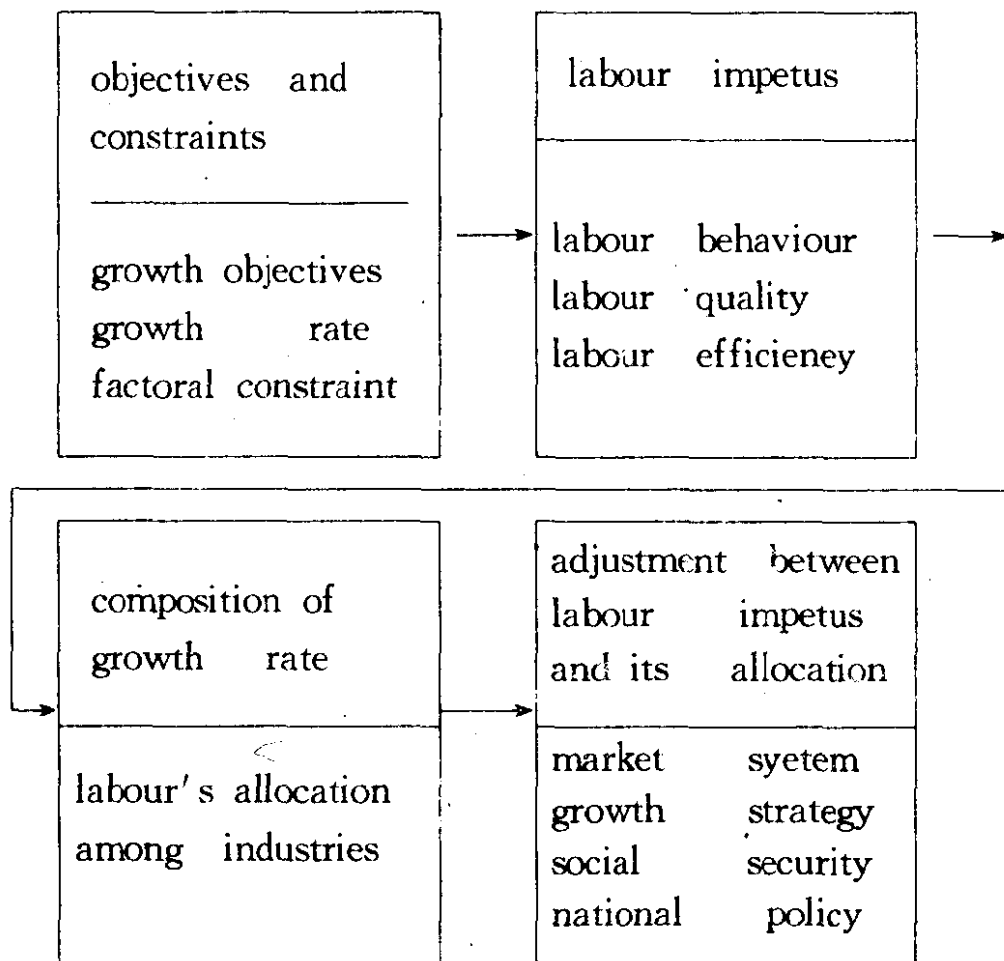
objectives and constraints

growth objectives
growth rate
factoral constraint

labour impetus

labour behaviour
labour quality
labour efficieney

composition of growth rate

labour's allocation among industries

adjustment between labour impetus and its allocation

market syetem
growth strategy
social security
national policy